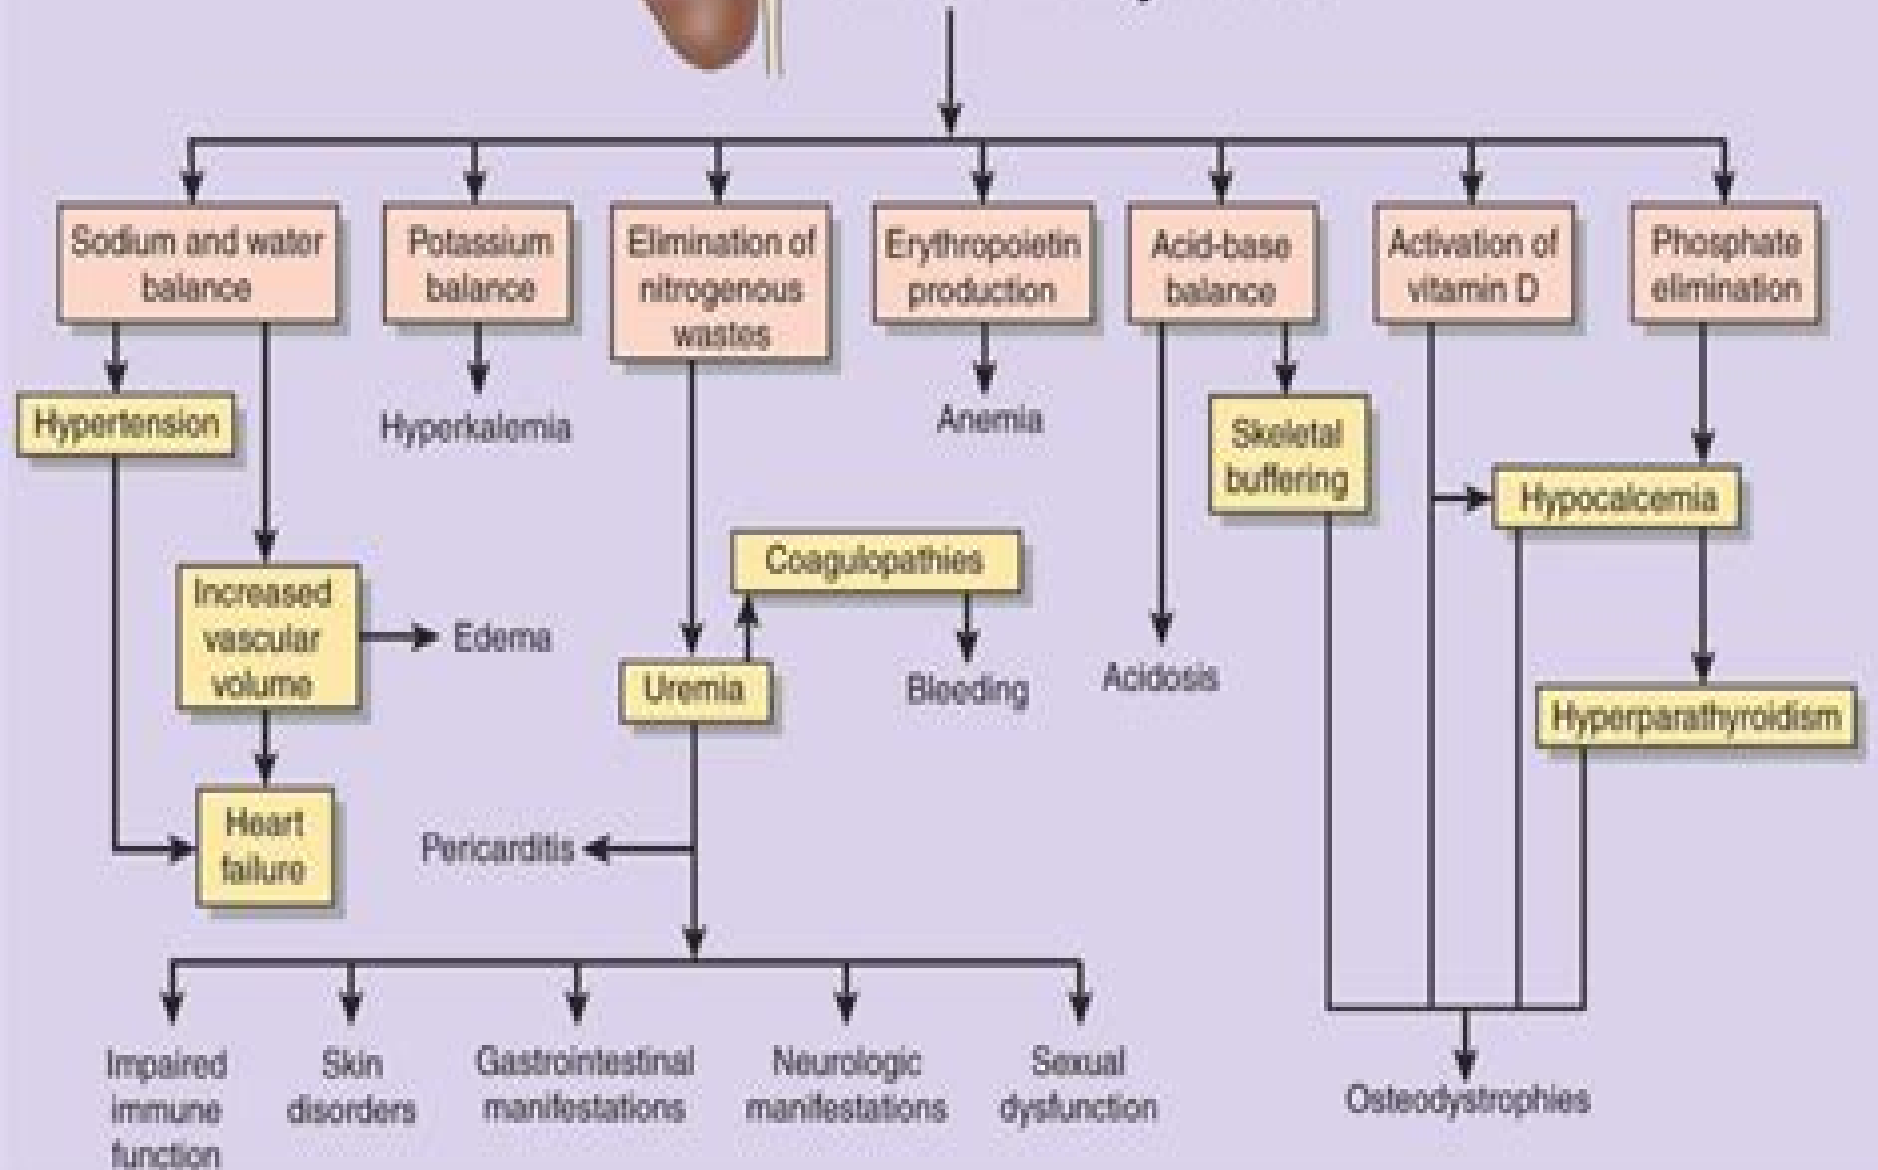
Sodium and water balance

Potassium balance

Elimination of nitrogenous wastes

Erythropoietin production

Acid-base balance

Activation of vitamin D

Phosphate elimination

Hypertension

Hyperkalemia

Anemia

Skeletal buffering

Hypocalcemia

Coagulopathies

Increased vascular volume

Edema

Uremia

Bleeding

Acidosis

Hyperparathyroidism

Heart failure

Pericarditis

Impaired immune function

Skin disorders

Gastrointestinal manifestations

Neurologic manifestations

Sexual dysfunction

Osteodystrophies